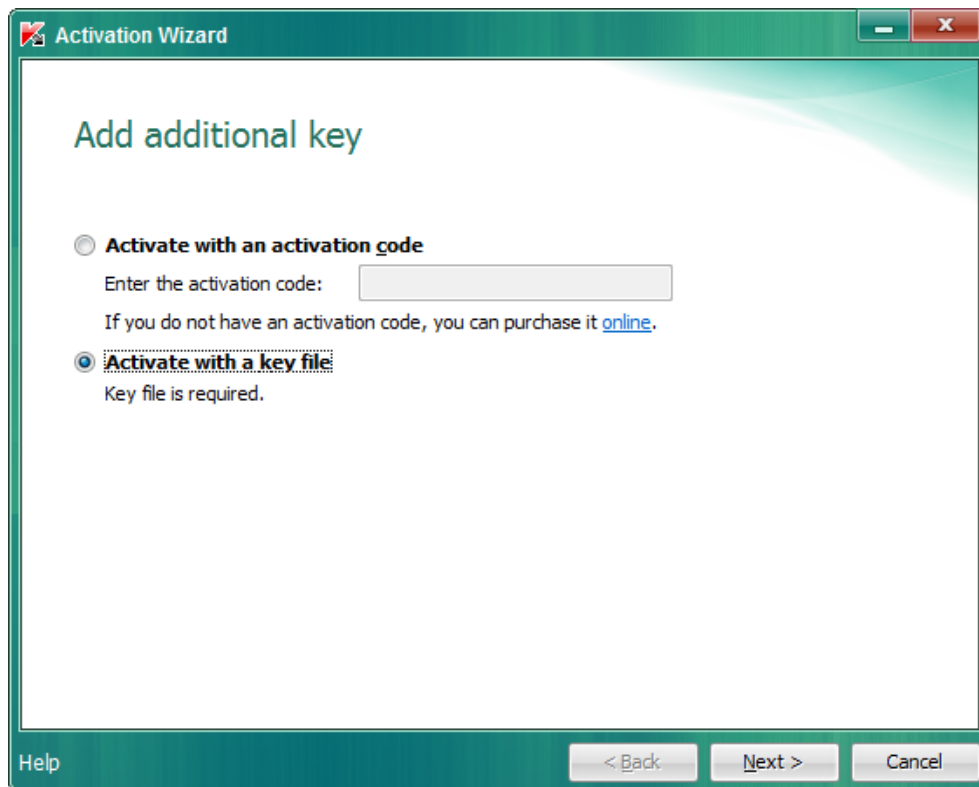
Activation Wizard

Add additional key

Activate with an activation code

Enter the activation code:

If you do not have an activation code, you can purchase it online.

Activate with a key file

Key file is required.

Help

< Back

Next >

Cancel